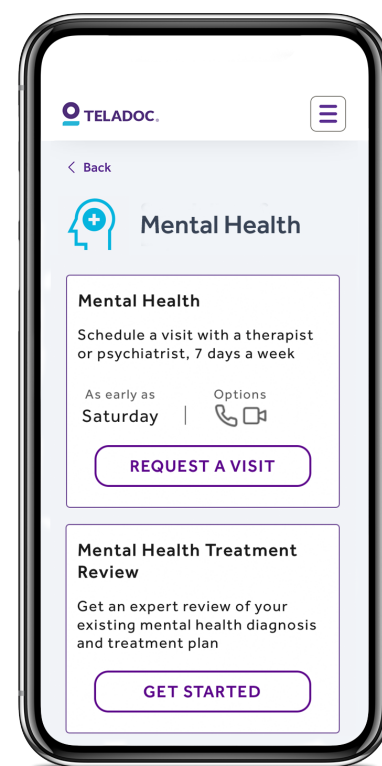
TELADOC.

< Back

Mental Health

Mental Health

Schedule a visit with a therapist or psychiatrist, 7 days a week

As early as
Saturday

Options

REQUEST A VISIT

Mental Health Treatment Review

Get an expert review of your existing mental health diagnosis and treatment plan

GET STARTED